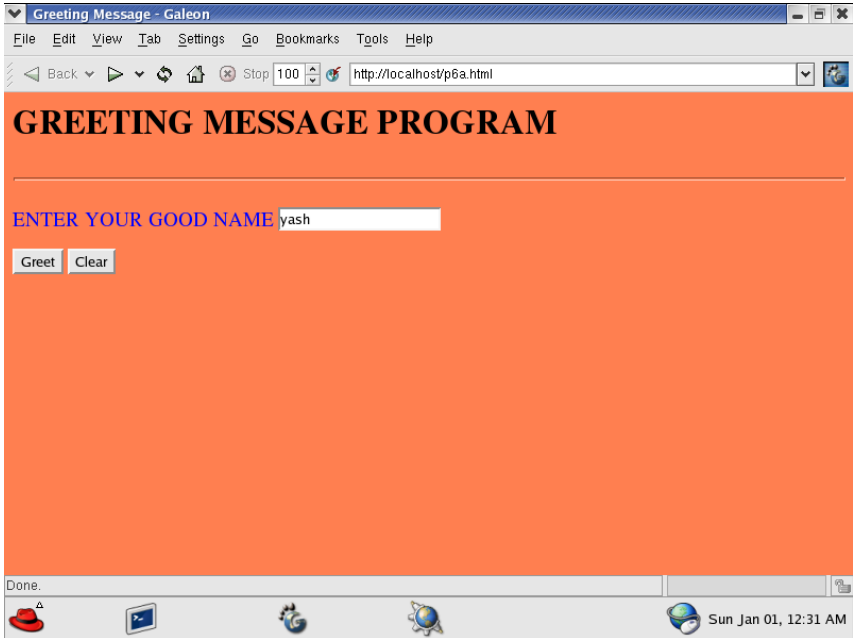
Greeting Message - Galeon

File Edit View Tab Settings Go Bookmarks Tools Help

Back Stop 100 http://localhost/p6a.html

GREETING MESSAGE PROGRAM

ENTER YOUR GOOD NAME yash

Greet Clear

Done.

Sun Jan 01, 12:31 AM